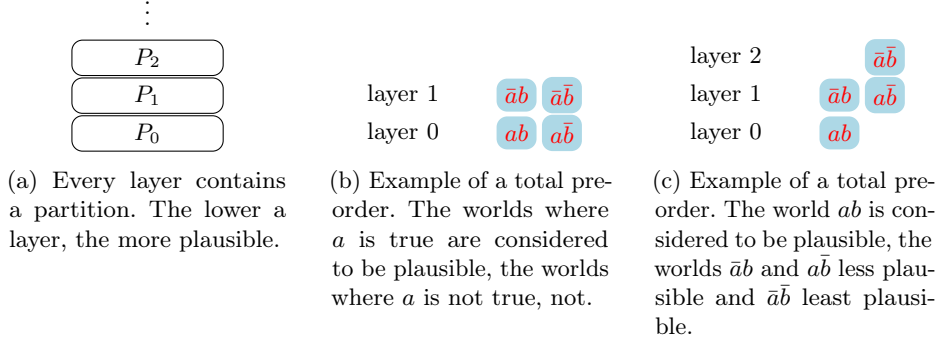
$\vdots$

$P_2$

$P_1$

$P_0$

(a) Every layer contains a partition. The lower a layer, the more plausible.

layer 1 $\bar{a}b$ $\bar{a}\bar{b}$

layer 0 $ab$ $a\bar{b}$

(b) Example of a total preorder. The worlds where $a$ is true are considered to be plausible, the worlds where $a$ is not true, not.

layer 2 $\bar{a}\bar{b}$

layer 1 $\bar{a}b$ $a\bar{b}$

layer 0 $ab$

(c) Example of a total preorder. The world $ab$ is considered to be plausible, the worlds $\bar{a}b$ and $a\bar{b}$ less plausible and $\bar{a}\bar{b}$ least plausible.